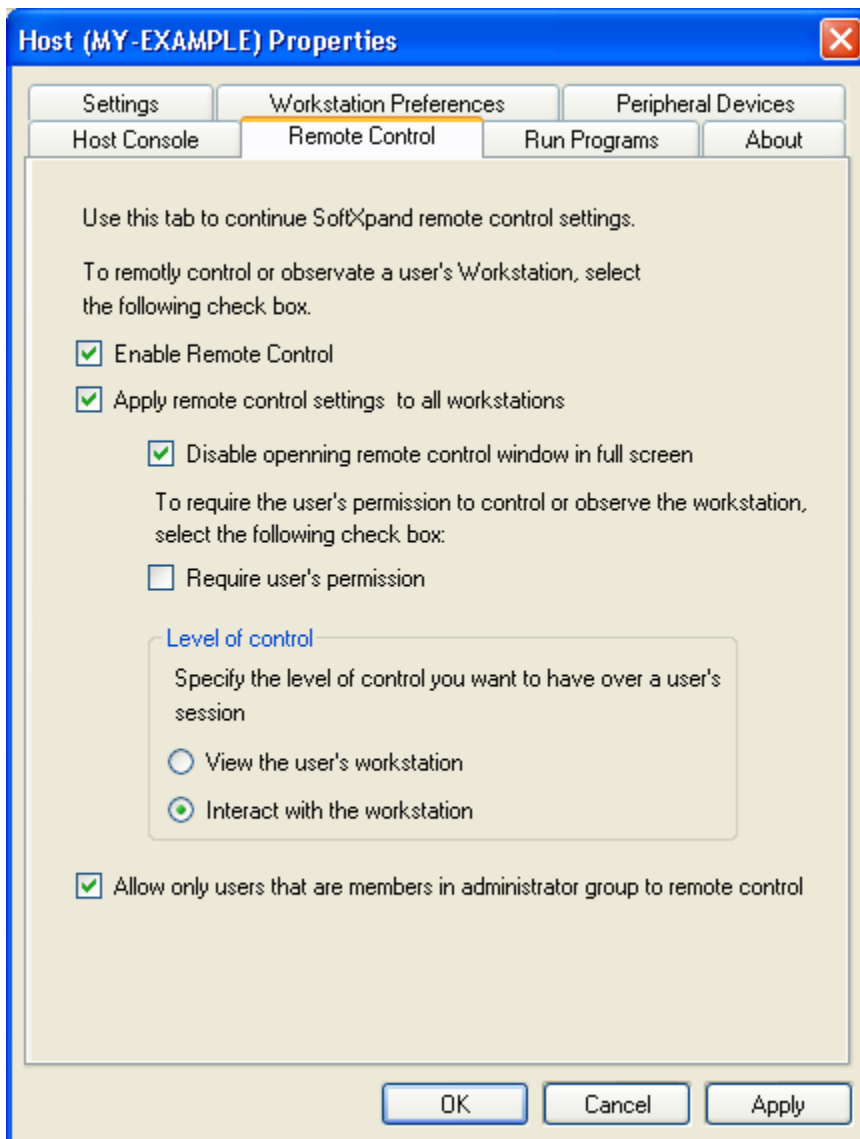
Host (MY-EXAMPLE) Properties

Settings
Workstation Preferences
Peripheral Devices
Host Console
Remote Control
Run Programs
About

Use this tab to continue SoftXpand remote control settings.

To remotly control or observate a user's Workstation, select the following check box.

Enable Remote Control

Apply remote control settings to all workstations

Disable openning remote control window in full screen

To require the user's permission to control or observe the workstation, select the following check box:

Require user's permission

Level of control

Specify the level of control you want to have over a user's session

View the user's workstation

Interact with the workstation

Allow only users that are members in administrator group to remote control

OK
Cancel
Apply